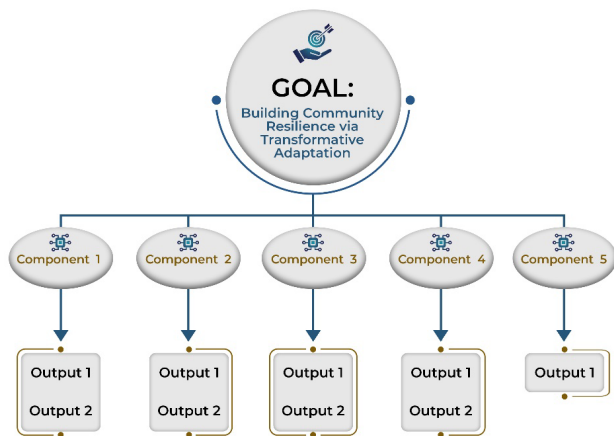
GOAL:
Building Community Resilience via Transformative Adaptation

Component 1
Output 1
Output 2

Component 2
Output 1
Output 2

Component 3
Output 1
Output 2

Component 4
Output 1
Output 2

Component 5
Output 1